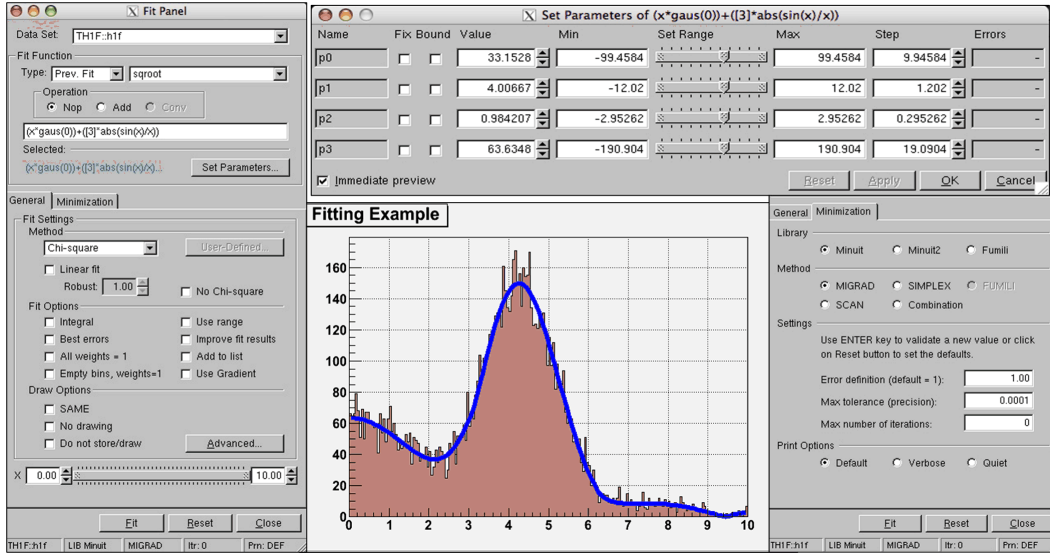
Fit Panel

Data Set: TH1F::h1f

Fit Function

Type: Prev. Fit sqroot

Operation

Nop Add Conv

(x*gaus(0))+([3]*abs(sin(x)/x))

Selected:

(x*gaus(0))+([3]*abs(sin(x)/x)) Set Parameters...

General Minimization

Fit Settings

Method

Chi-square User-Defined...

Linear fit

Robust: 1.00 No Chi-square

Fit Options

Integral Use range

Best errors Improve fit results

All weights = 1 Add to list

Empty bins, weights=1 Use Gradient

Draw Options

SAME

No drawing

Do not store/draw Advanced...

X 0.00 10.00

Fit Reset Close

TH1F::h1f LIB Minuit MIGRAD Itr: 0 Prn: DEF

Set Parameters of (x*gaus(0))+([3]*abs(sin(x)/x))

| Name | Fix | Bound | Value | Min | Set Range | Max | Step | Errors |
|---|---|---|---|---|---|---|---|---|
| p0 | | | 33.1528 | -99.4584 | | 99.4584 | 9.94584 | - |
| p1 | | | 4.00667 | -12.02 | | 12.02 | 1.202 | - |
| p2 | | | 0.984207 | -2.95262 | | 2.95262 | 0.295262 | - |
| p3 | | | 63.6348 | -190.904 | | 190.904 | 19.0904 | - |

Immediate preview

Reset Apply OK Cancel

Fitting Example

160
140
120
100
80
60
40
20
0

0 1 2 3 4 5 6 7 8 9 10

General Minimization

Library

Minuit Minuit2 Fumili

Method

MIGRAD SIMPLEX FUMILI

SCAN Combination

Settings

Use ENTER key to validate a new value or click on Reset button to set the defaults.

Error definition (default = 1): 1.00

Max tolerance (precision): 0.0001

Max number of iterations: 0

Print Options

Default Verbose Quiet

Fit Reset Close

TH1F::h1f LIB Minuit MIGRAD Itr: 0 Prn: DEF